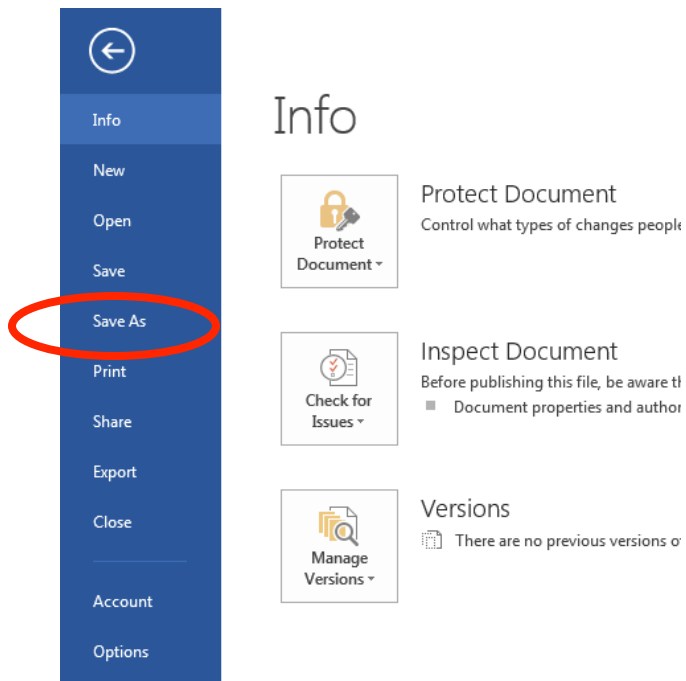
Info
New
Open
Save
Save As
Print
Share
Export
Close
Account
Options

Info

Protect Document
Protect Document
Control what types of changes people

Check for Issues
Inspect Document
Before publishing this file, be aware th
Document properties and author

Manage Versions
Versions
There are no previous versions o